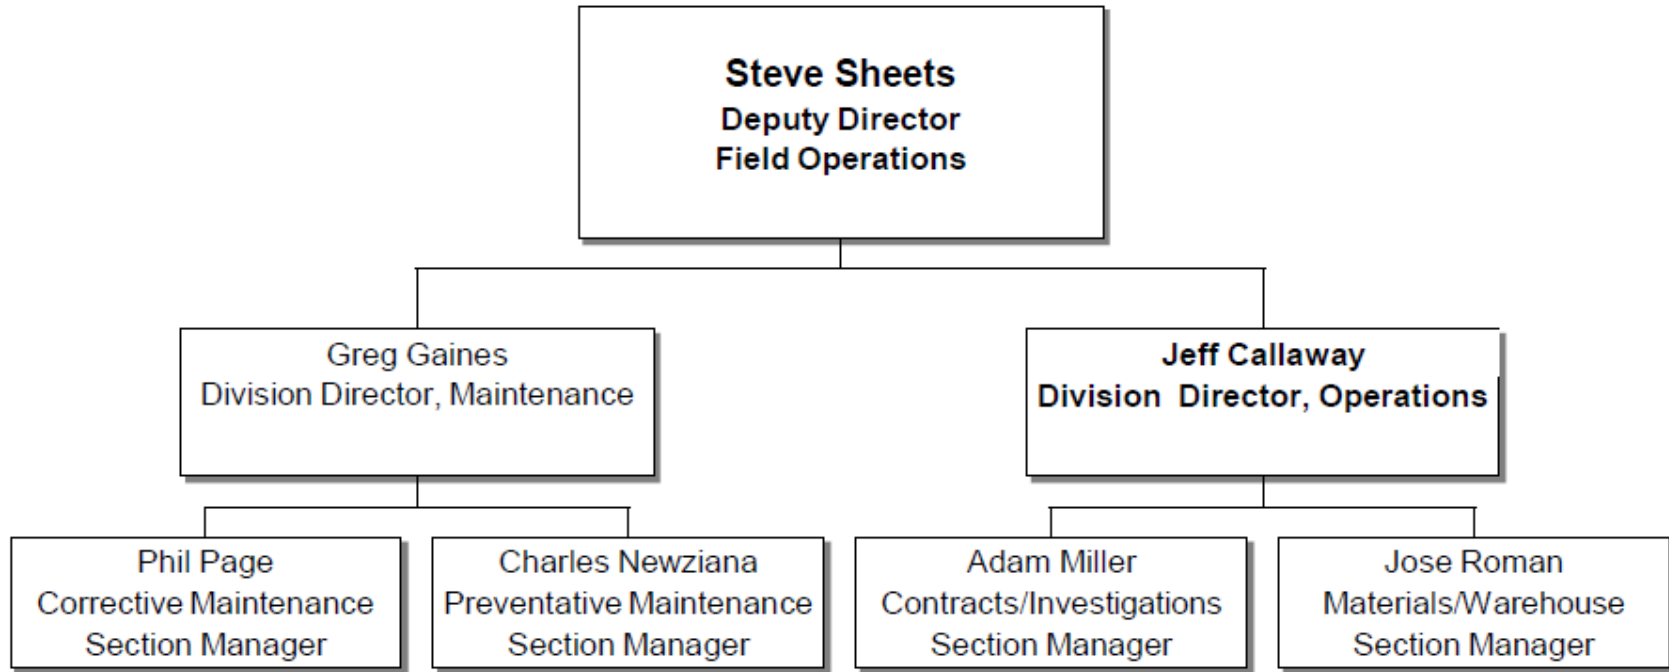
Steve Sheets
Deputy Director
Field Operations

Greg Gaines
Division Director, Maintenance

Jeff Callaway
Division Director, Operations

Phil Page
Corrective Maintenance
Section Manager

Charles Newziana
Preventative Maintenance
Section Manager

Adam Miller
Contracts/Investigations
Section Manager

Jose Roman
Materials/Warehouse
Section Manager